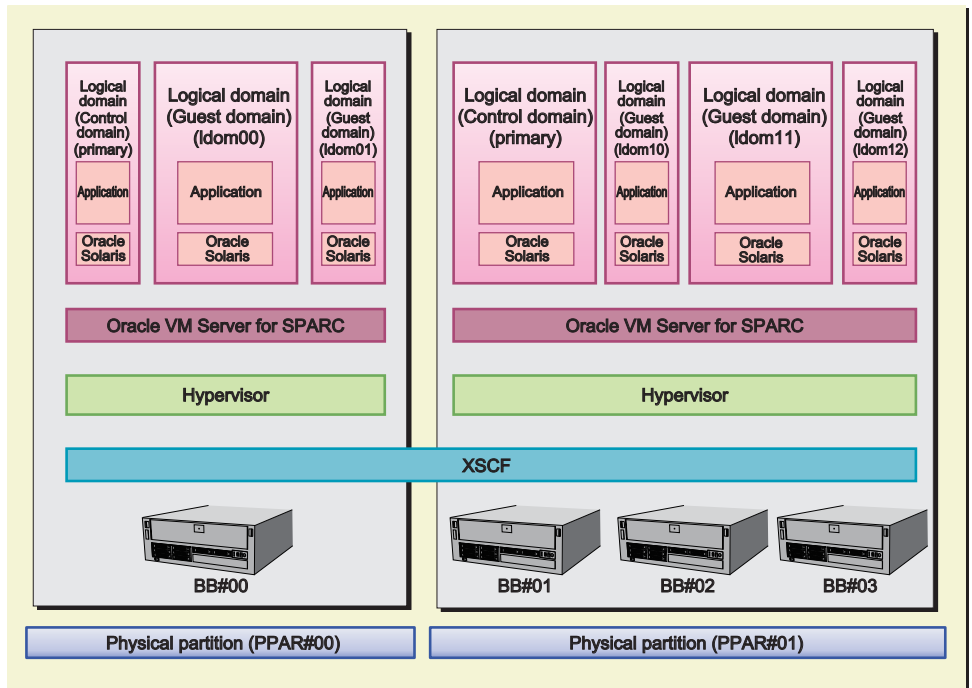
Logical domain (Control domain) (primary)

Application

Oracle Solaris

Logical domain (Guest domain) (ldom00)

Application

Oracle Solaris

Logical domain (Guest domain) (ldom01)

Application

Oracle Solaris

Logical domain (Control domain) (primary)

Application

Oracle Solaris

Logical domain (Guest domain) (ldom10)

Application

Oracle Solaris

Logical domain (Guest domain) (ldom11)

Application

Oracle Solaris

Logical domain (Guest domain) (ldom12)

Application

Oracle Solaris

Oracle VM Server for SPARC

Oracle VM Server for SPARC

Hypervisor

Hypervisor

XSCF

BB#00

BB#01

BB#02

BB#03

Physical partition (PPAR#00)

Physical partition (PPAR#01)